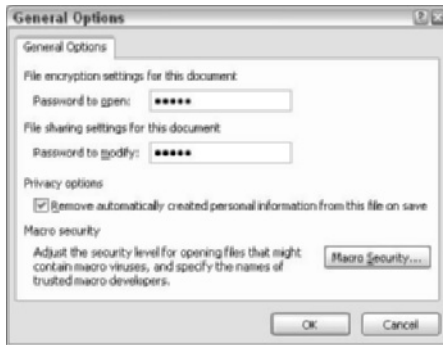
General Options

General Options

File encryption settings for this document

Password to open: •••••

File sharing settings for this document

Password to modify: •••••

Privacy options

Remove automatically created personal information from this file on save

Macro security

Adjust the security level for opening files that might contain macro viruses, and specify the names of trusted macro developers.

Macro Security...

OK

Cancel